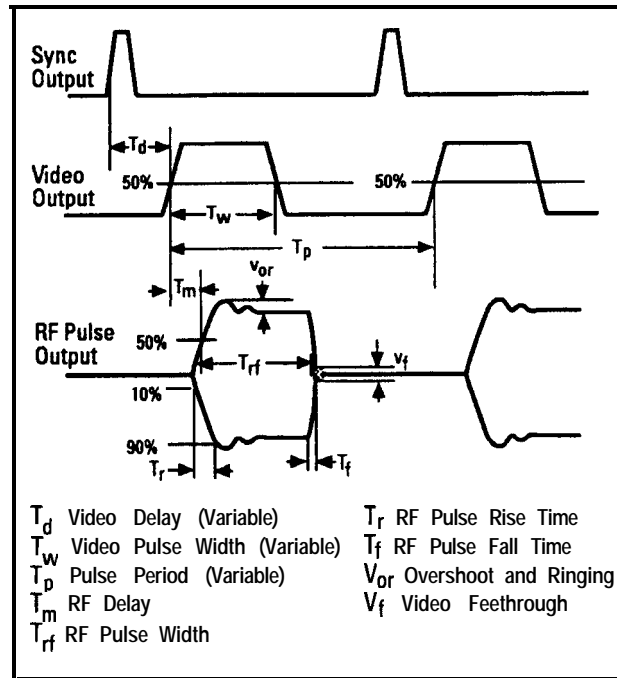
Sync Output

$T_d$

Video Output

50%

50%

$T_w$

$T_p$

$T_m$

$v_{or}$

RF Pulse Output

50%

$T_{rf}$

$v_f$

10%

90%

$T_r$

$T_f$

$T_d$ Video Delay (Variable)
$T_w$ Video Pulse Width (Variable)
$T_p$ Pulse Period (Variable)
$T_m$ RF Delay
$T_{rf}$ RF Pulse Width

$T_r$ RF Pulse Rise Time
$T_f$ RF Pulse Fall Time
$V_{or}$ Overshoot and Ringing
$V_f$ Video Feethrough